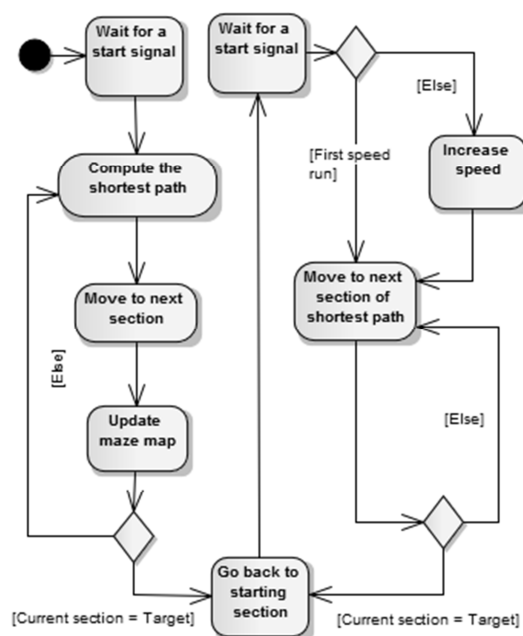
Wait for a start signal

Compute the shortest path

Move to next section

Update maze map

[Else]

[Current section = Target]

Go back to starting section

Wait for a start signal

[Else]

Increase speed

[First speed run]

Move to next section of shortest path

[Else]

[Current section = Target]